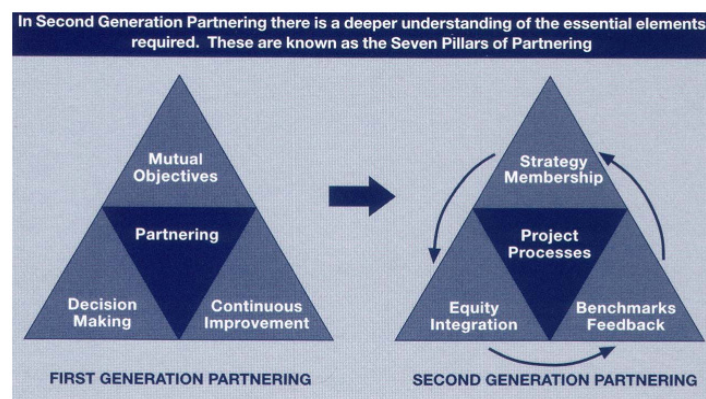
In Second Generation Partnering there is a deeper understanding of the essential elements required. These are known as the Seven Pillars of Partnering

Mutual Objectives

Partnering

Decision Making

Continuous Improvement

FIRST GENERATION PARTNERING

Strategy Membership

Project Processes

Equity Integration

Benchmarks Feedback

SECOND GENERATION PARTNERING